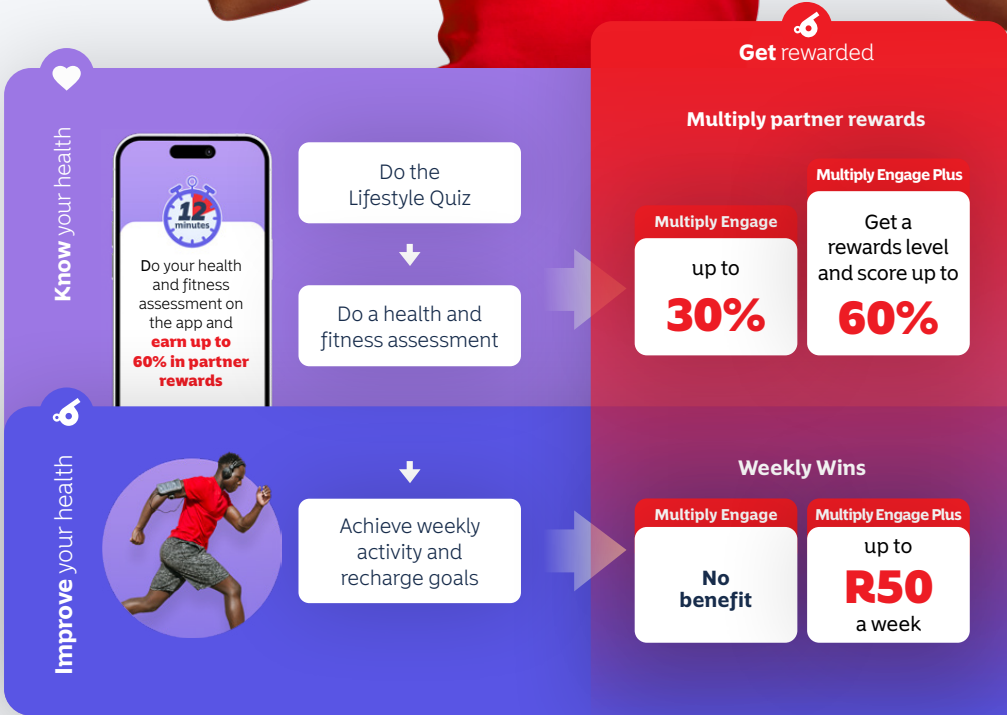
Get rewarded

Know your health

12 minutes

Do your health and fitness assessment on the app and earn up to 60% in partner rewards

Do the Lifestyle Quiz

Do a health and fitness assessment

Multiply partner rewards

Multiply Engage

up to

30%

Multiply Engage Plus

Get a rewards level and score up to

60%

Improve your health

Achieve weekly activity and recharge goals

Weekly Wins

Multiply Engage

No benefit

Multiply Engage Plus

up to

R50

a week